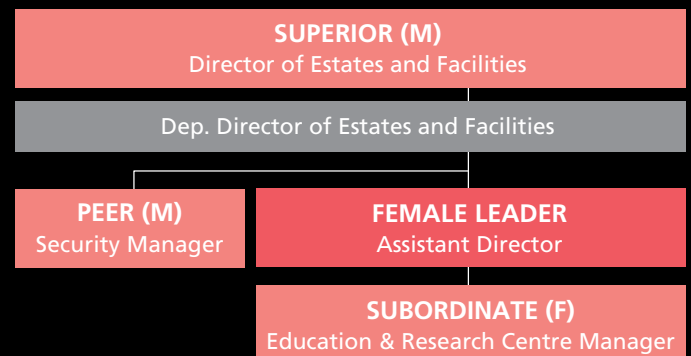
SUPERIOR (M)
Director of Estates and Facilities

Dep. Director of Estates and Facilities

PEER (M)
Security Manager

FEMALE LEADER
Assistant Director

SUBORDINATE (F)
Education & Research Centre Manager